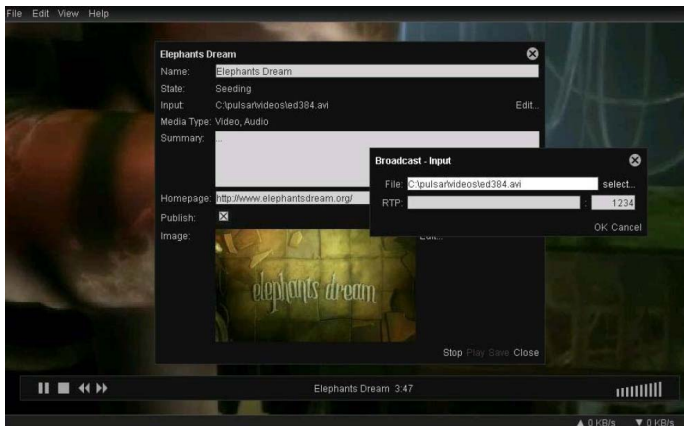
File Edit View Help

Elephants Dream

Name: Elephants Dream
State: Seeding
Input: C:\pulsar\videos\ed384.avi Edit...
Media Type: Video, Audio
Summary: ...

Homepage: http://www.elephantsdream.org/
Publish: ☒
Image: Edit...

elephants dream

Stop Play Save Close

Broadcast - Input

File: C:\pulsar\videos\ed384.avi select...
RTP: : 1234
OK Cancel

Elephants Dream 3:47

▲ 0 KB/s ▼ 0 KB/s